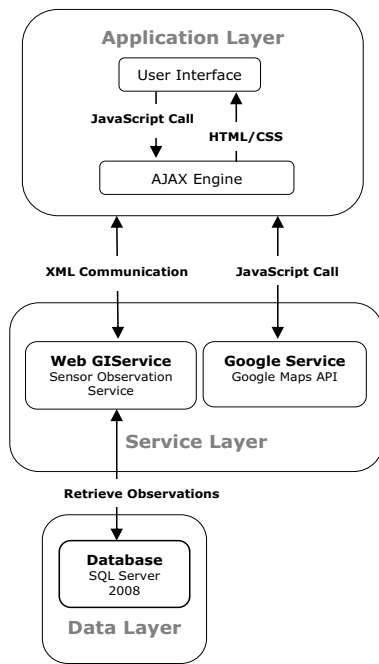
Application Layer

User Interface

JavaScript Call

HTML/CSS

AJAX Engine

XML Communication

JavaScript Call

Web GIService
Sensor Observation Service

Google Service
Google Maps API

Service Layer

Retrieve Observations

Database
SQL Server 2008

Data Layer